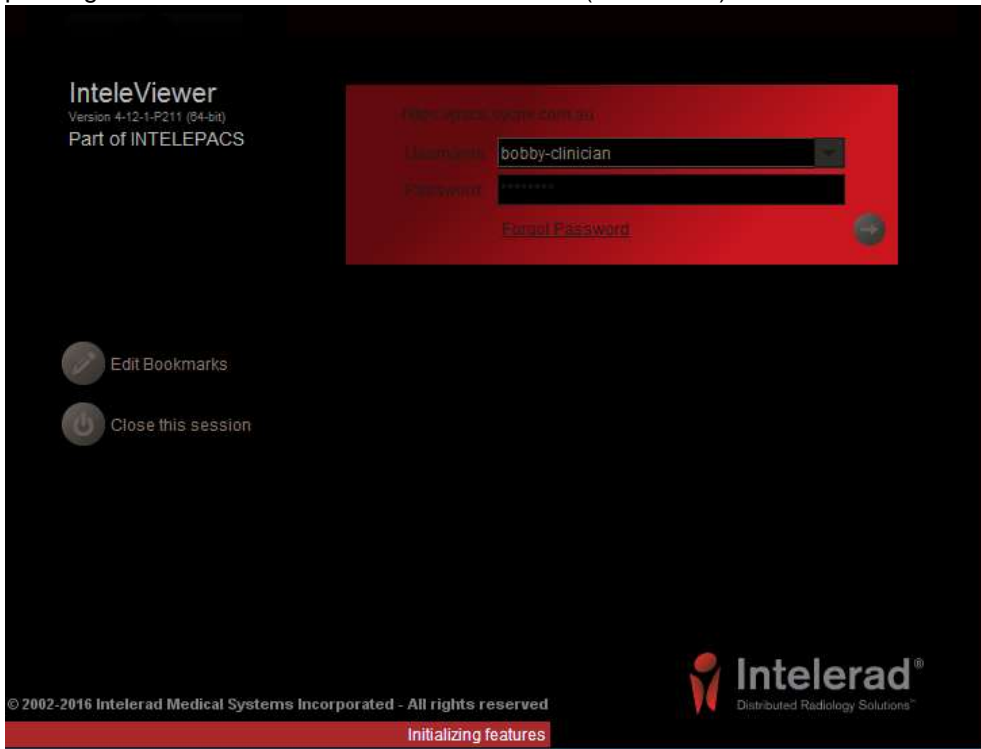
InteleViewer
Version 4-12-1-P211 (64-bit)
Part of INTELEPACS

https://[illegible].com.au
Username bobby-clinician
Password ••••••••
Forgot Password

Edit Bookmarks

Close this session

© 2002-2016 Intelerad Medical Systems Incorporated - All rights reserved

Intelerad®
Distributed Radiology Solutions™

Initializing features